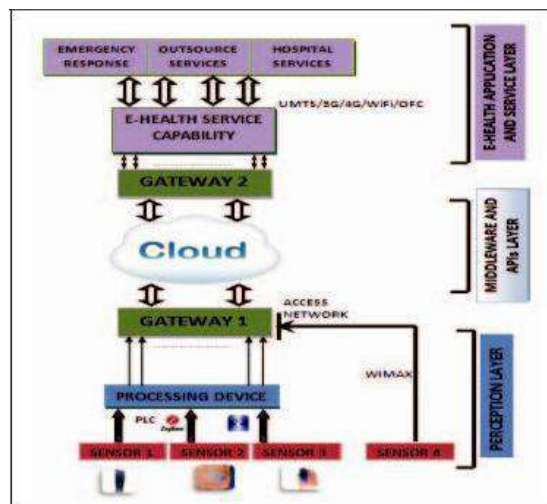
EMERGENCY RESPONSE
OUTSOURCE SERVICES
HOSPITAL SERVICES

UMTS/3G/4G/WIFI/OFC

E-HEALTH SERVICE CAPABILITY

GATEWAY 2

Cloud

GATEWAY 1

ACCESS NETWORK

WIMAX

PROCESSING DEVICE

PLC Zigbee

SENSOR 1
SENSOR 2
SENSOR 3
SENSOR 4

E-HEALTH APPLICATION AND SERVICE LAYER

MIDDLEWARE AND APIs LAYER

PERCEPTION LAYER